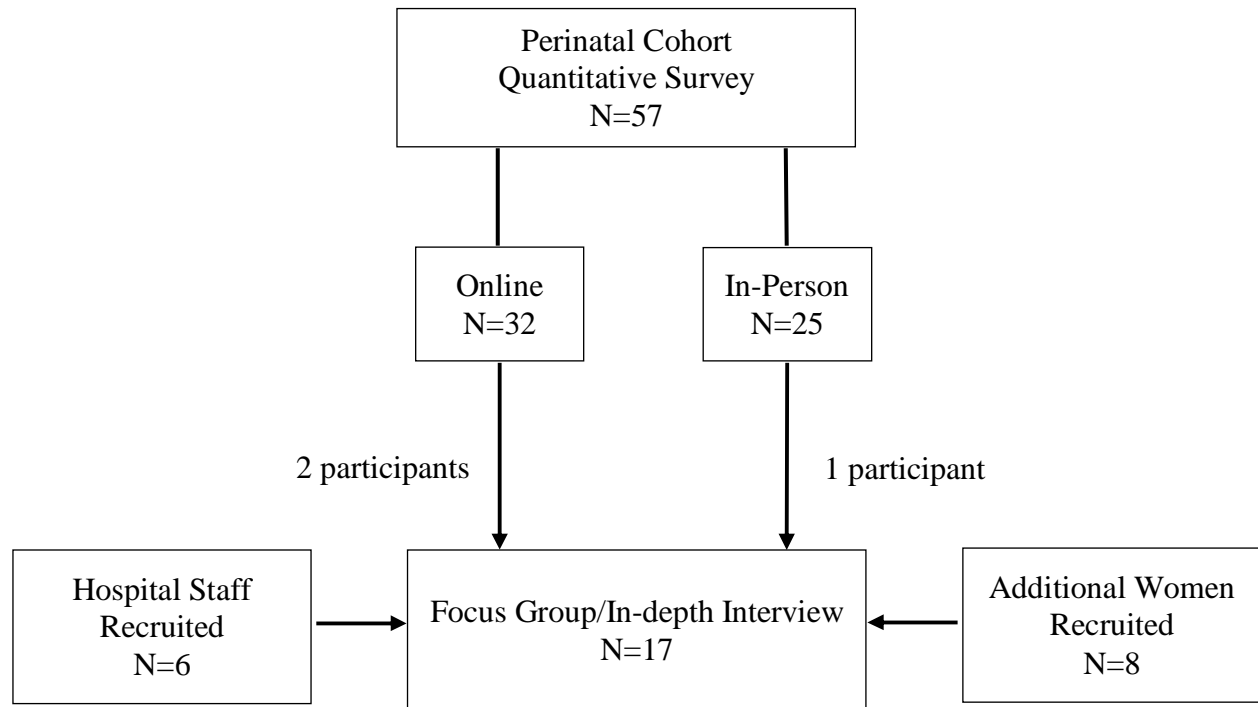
Perinatal Cohort Quantitative Survey N=57

Online N=32

In-Person N=25

2 participants

1 participant

Hospital Staff Recruited N=6

Focus Group/In-depth Interview N=17

Additional Women Recruited N=8